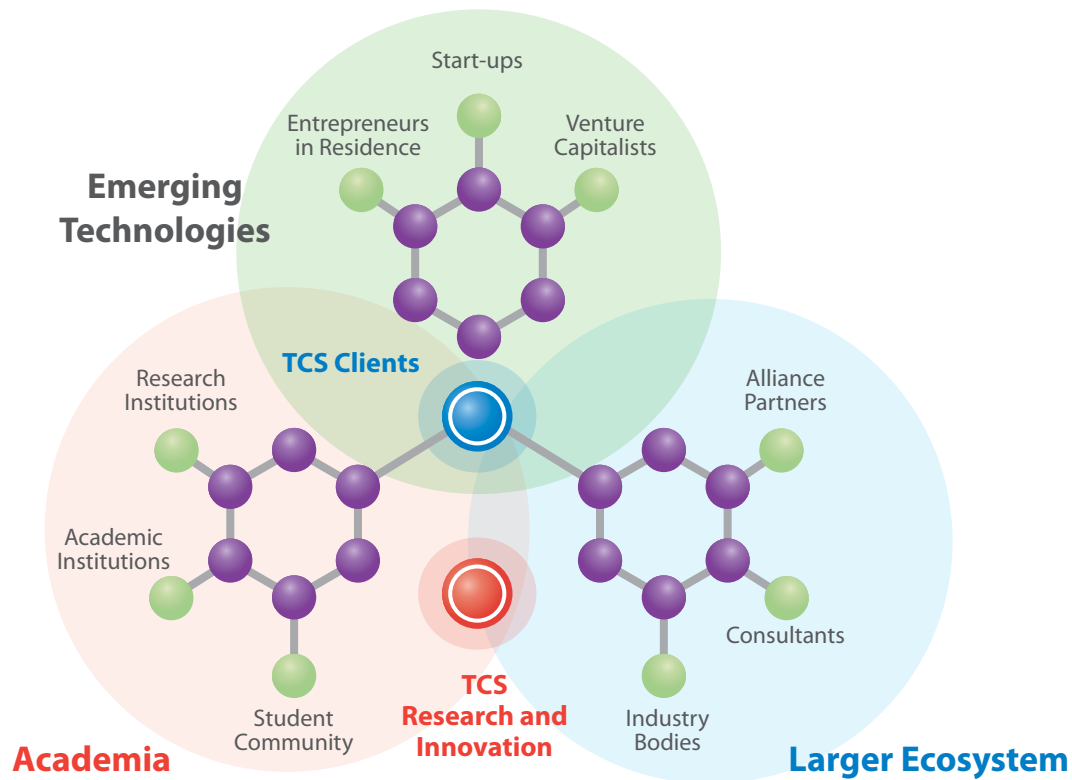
Start-ups

Entrepreneurs in Residence

Venture Capitalists

Emerging Technologies

TCS Clients

Research Institutions

Alliance Partners

Academic Institutions

Consultants

Student Community

TCS Research and Innovation

Industry Bodies

Academia

Larger Ecosystem